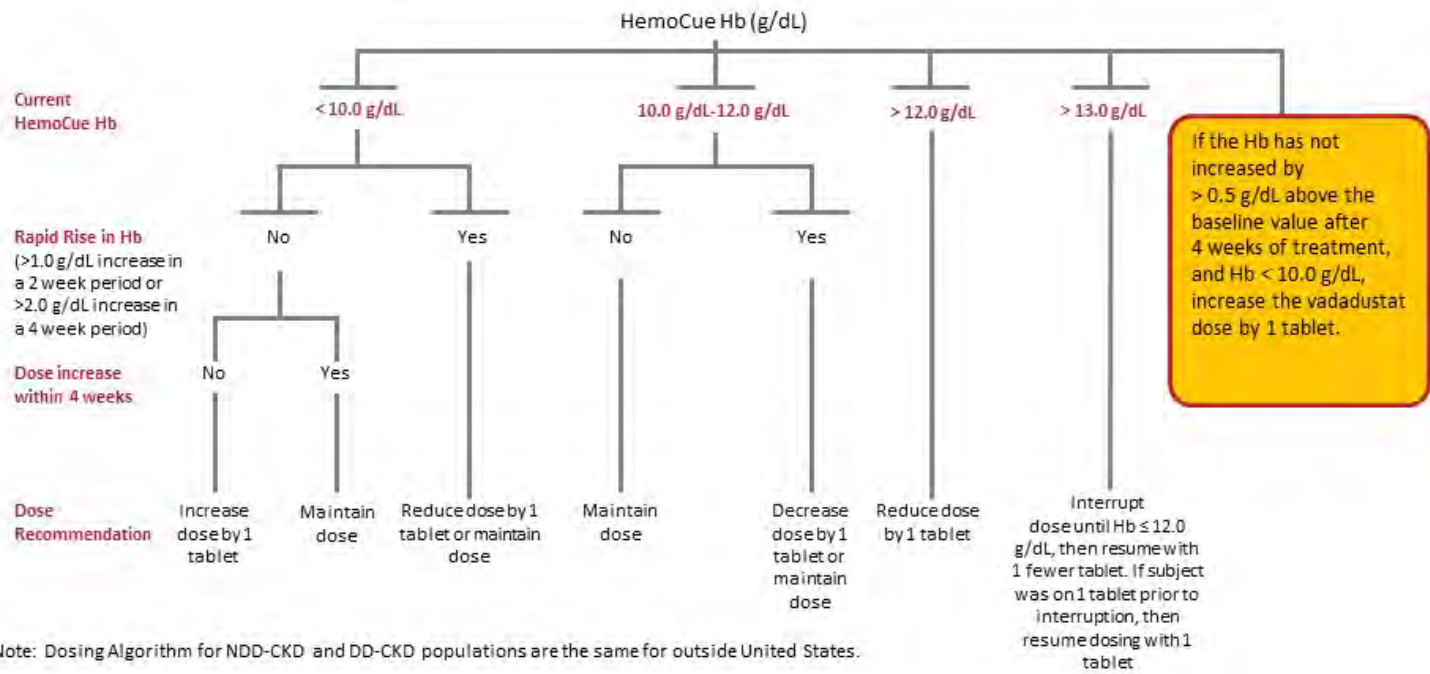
HemoCue Hb (g/dL)

Current HemoCue Hb

< 10.0 g/dL

10.0 g/dL-12.0 g/dL

> 12.0 g/dL

> 13.0 g/dL

If the Hb has not increased by > 0.5 g/dL above the baseline value after 4 weeks of treatment, and Hb < 10.0 g/dL, increase the vadadustat dose by 1 tablet.

Rapid Rise in Hb (>1.0 g/dL increase in a 2 week period or >2.0 g/dL increase in a 4 week period)

No

Yes

No

Yes

Dose increase within 4 weeks

No

Yes

Dose Recommendation

Increase dose by 1 tablet

Maintain dose

Reduce dose by 1 tablet or maintain dose

Maintain dose

Decrease dose by 1 tablet or maintain dose

Reduce dose by 1 tablet

Interrupt dose until Hb ≤ 12.0 g/dL, then resume with 1 fewer tablet. If subject was on 1 tablet prior to interruption, then resume dosing with 1 tablet

ote: Dosing Algorithm for NDD-CKD and DD-CKD populations are the same for outside United States.